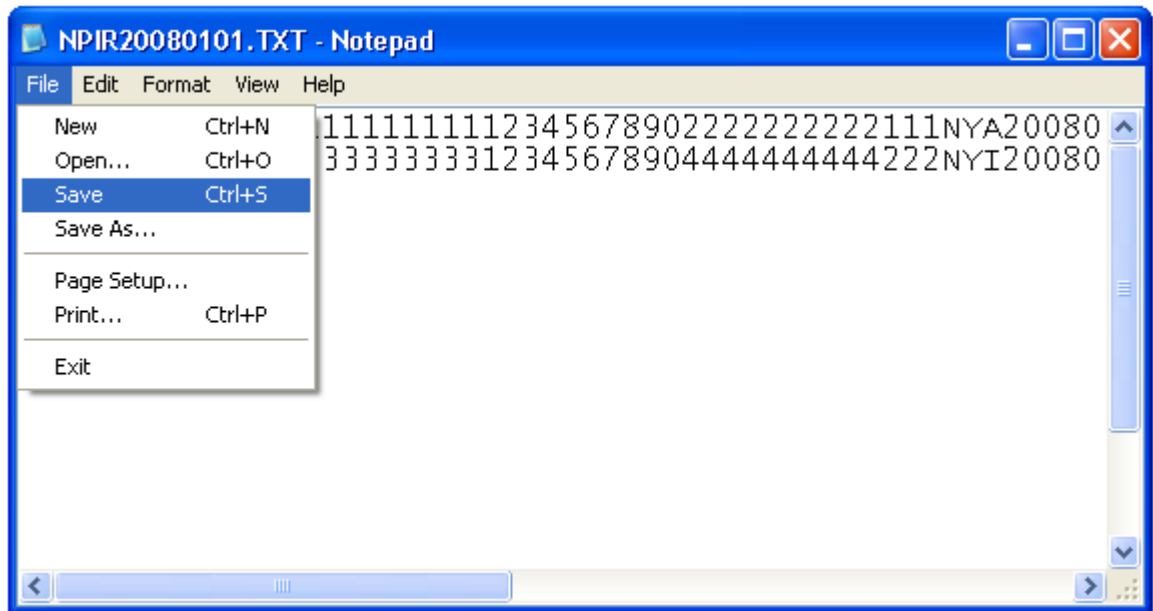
NPIR20080101.TXT - Notepad

File Edit Format View Help

New Ctrl+N
Open... Ctrl+O
Save Ctrl+S
Save As...
Page Setup...
Print... Ctrl+P
Exit

1111111112345678902222222222111NYA20080
3333333123456789044444444444222NYI20080